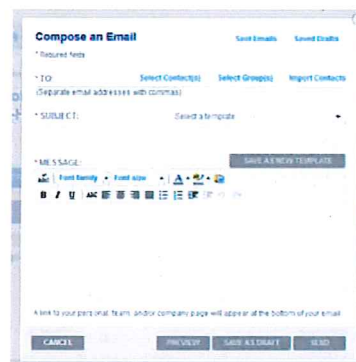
Compose an Email

Sent Emails Saved Drafts

* Required fields

* TO:

Select Contact(s) Select Group(s) Import Contacts

(Separate email addresses with commas)

* SUBJECT:

Select a template

* MESSAGE:

SAVE AS NEW TEMPLATE

Font family Font size

A link to your personal Team and/or company page will appear at the bottom of your email

CANCEL

PREVIEW SAVE AS DRAFT SEND